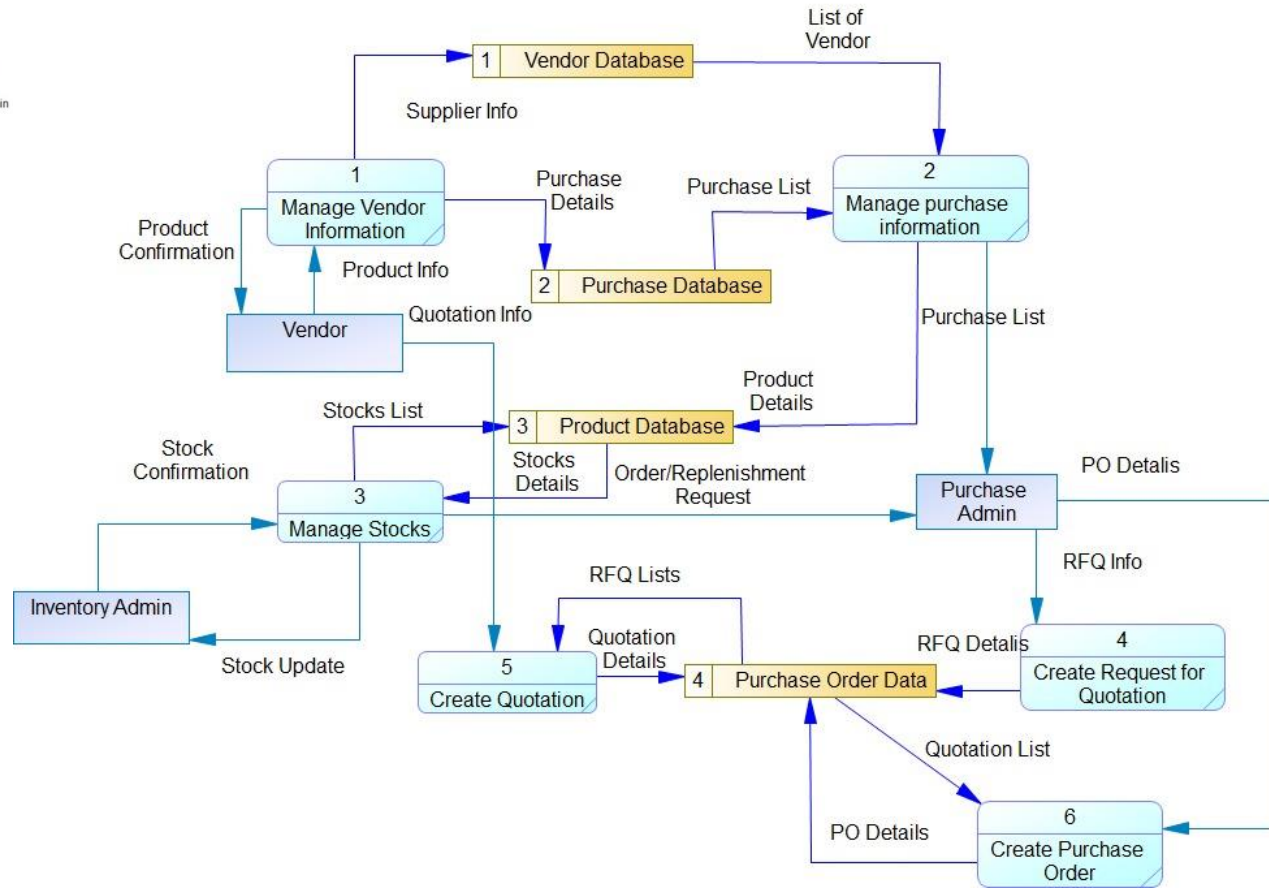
1 Vendor Database

List of Vendor

Supplier Info

1
Manage Vendor Information

Purchase Details

Purchase List

2
Manage purchase information

Product Confirmation

Product Info

2 Purchase Database

Vendor

Quotation Info

Purchase List

Product Details

Stocks List

3 Product Database

Stock Confirmation

Stocks Details

Order/Replenishment Request

PO Detalis

3
Manage Stocks

Purchase Admin

RFQ Info

RFQ Lists

Inventory Admin

Quotation Details

RFQ Detalis

4
Create Request for Quotation

5
Create Quotation

4 Purchase Order Data

Stock Update

Quotation List

PO Details

6
Create Purchase Order